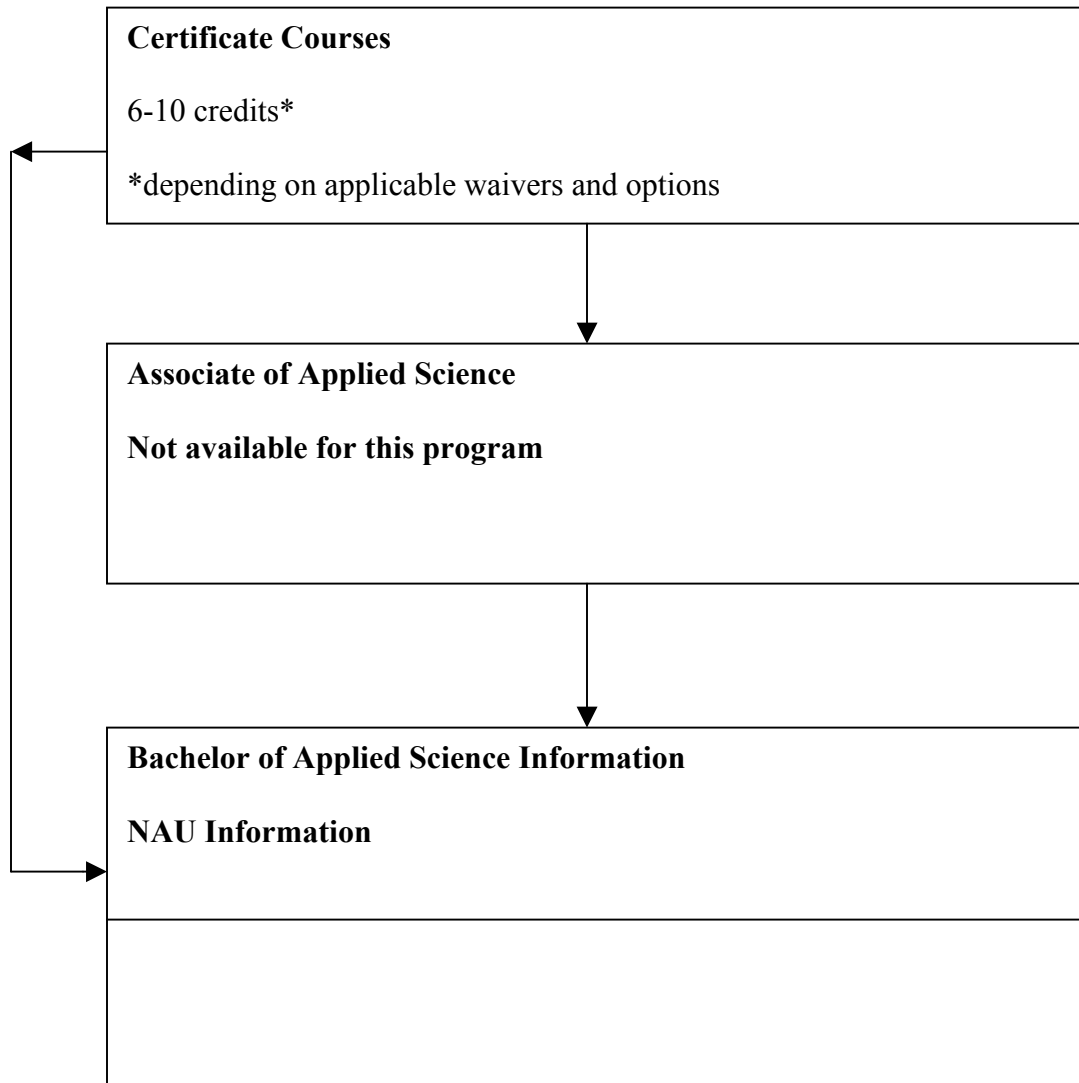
**Certificate Courses**

6-10 credits*

*depending on applicable waivers and options

**Associate of Applied Science**

**Not available for this program**

**Bachelor of Applied Science Information**

**NAU Information**